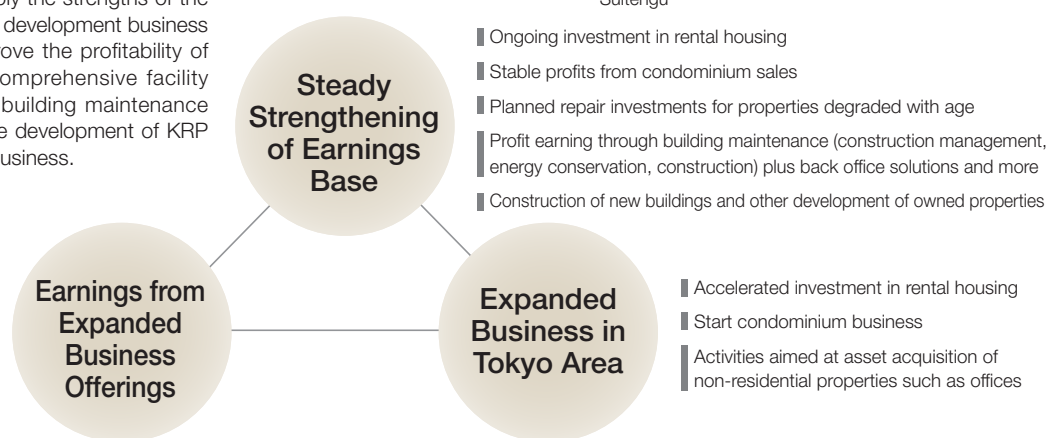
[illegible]ly the strengths of the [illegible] development business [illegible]ove the profitability of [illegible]omprehensive facility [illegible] building maintenance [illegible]e development of KRP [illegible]usiness.

Suitengu

Steady Strengthening of Earnings Base

Ongoing investment in rental housing

Stable profits from condominium sales

Planned repair investments for properties degraded with age

Profit earning through building maintenance (construction management, energy conservation, construction) plus back office solutions and more

Construction of new buildings and other development of owned properties

Earnings from Expanded Business Offerings

Expanded Business in Tokyo Area

Accelerated investment in rental housing

Start condominium business

Activities aimed at asset acquisition of non-residential properties such as offices